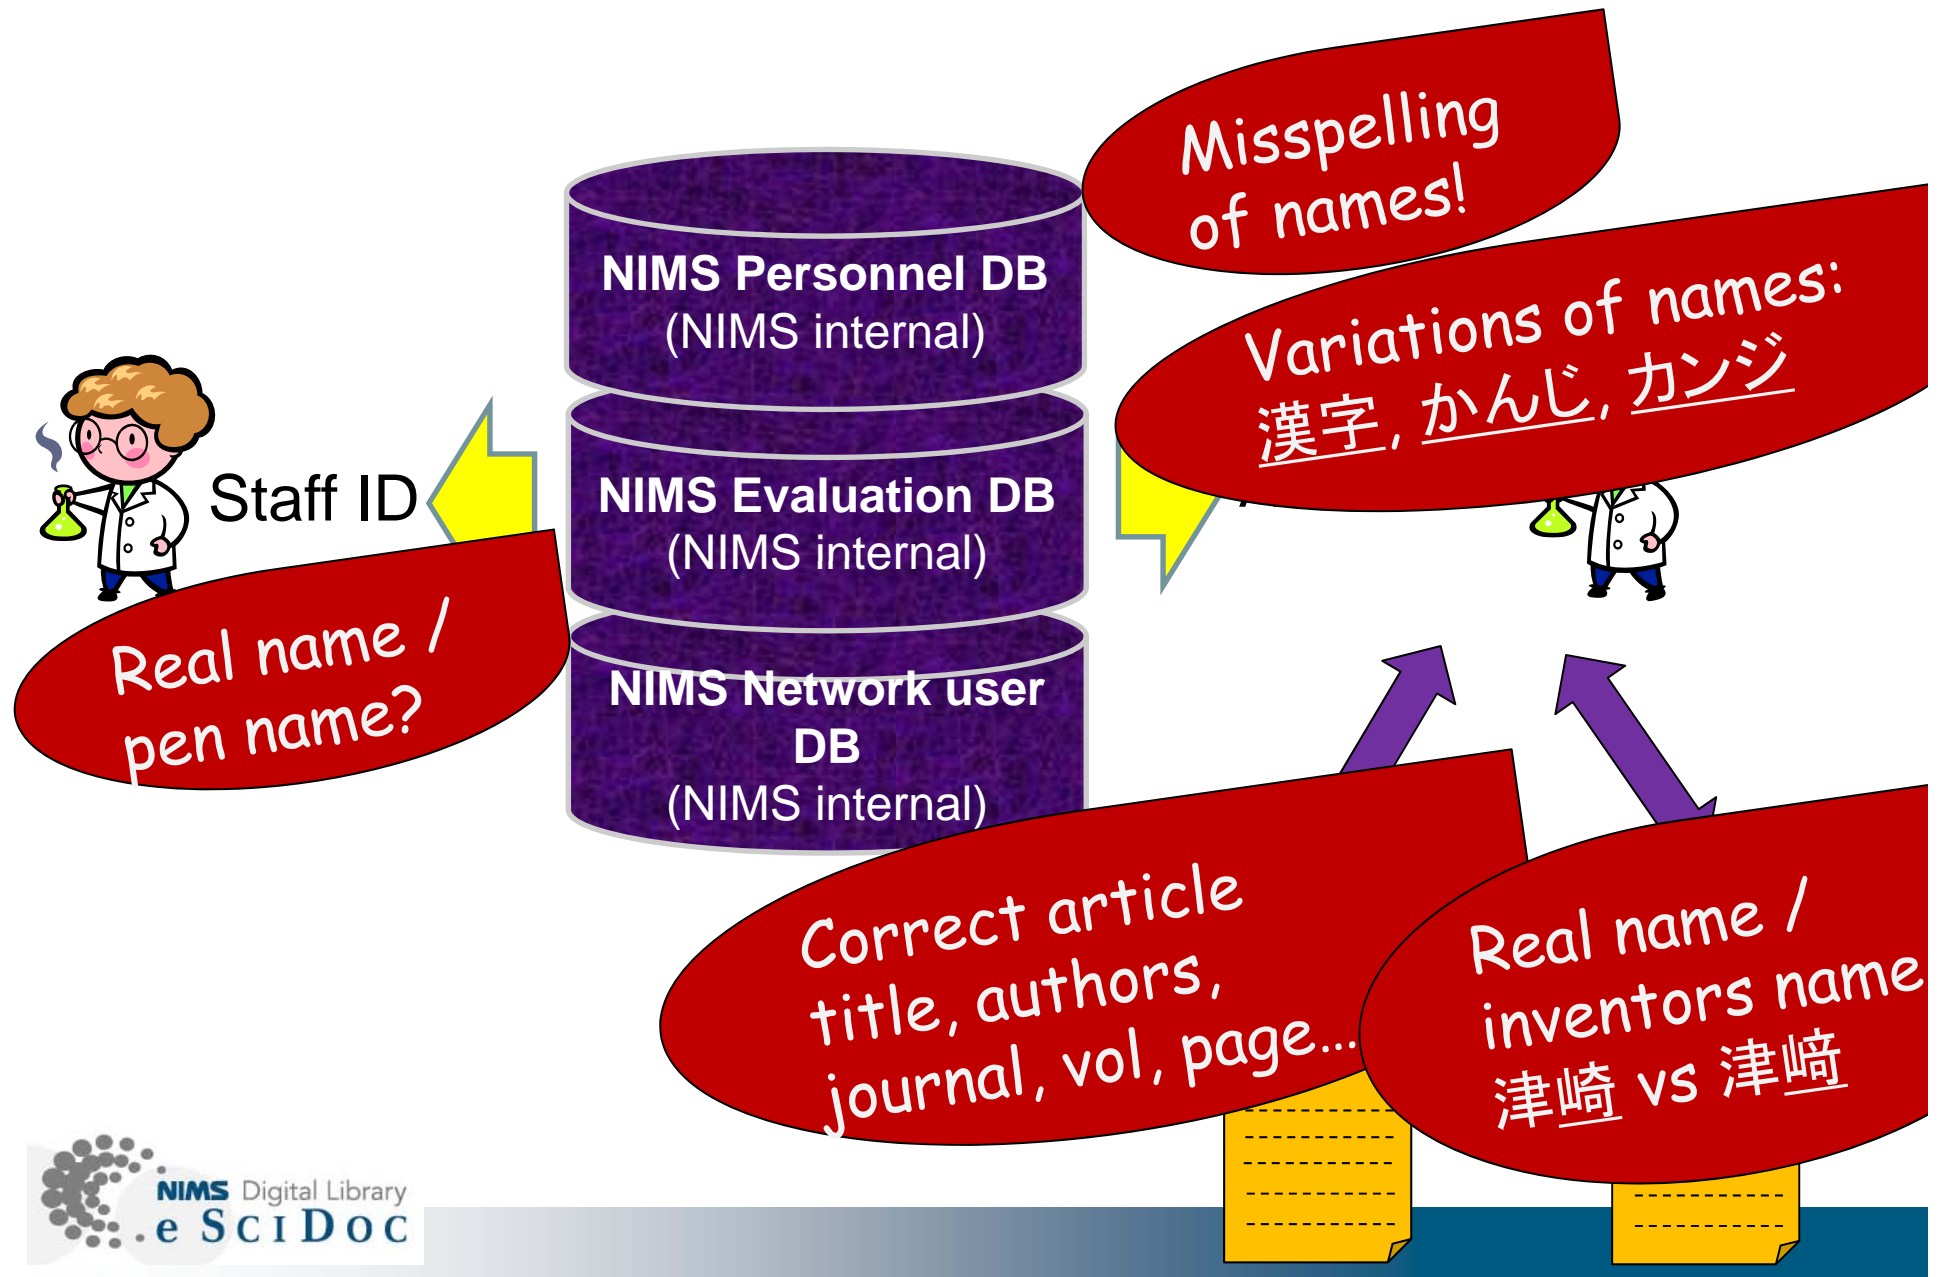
Misspelling of names!

NIMS Personnel DB
(NIMS internal)

NIMS Evaluation DB
(NIMS internal)

NIMS Network user DB
(NIMS internal)

Variations of names:
漢字, かんじ, カンジ

Staff ID

Real name / pen name?

Correct article title, authors, journal, vol, page...

Real name / inventors name
津崎 vs 津﨑

NIMS Digital Library
.e SciDoc